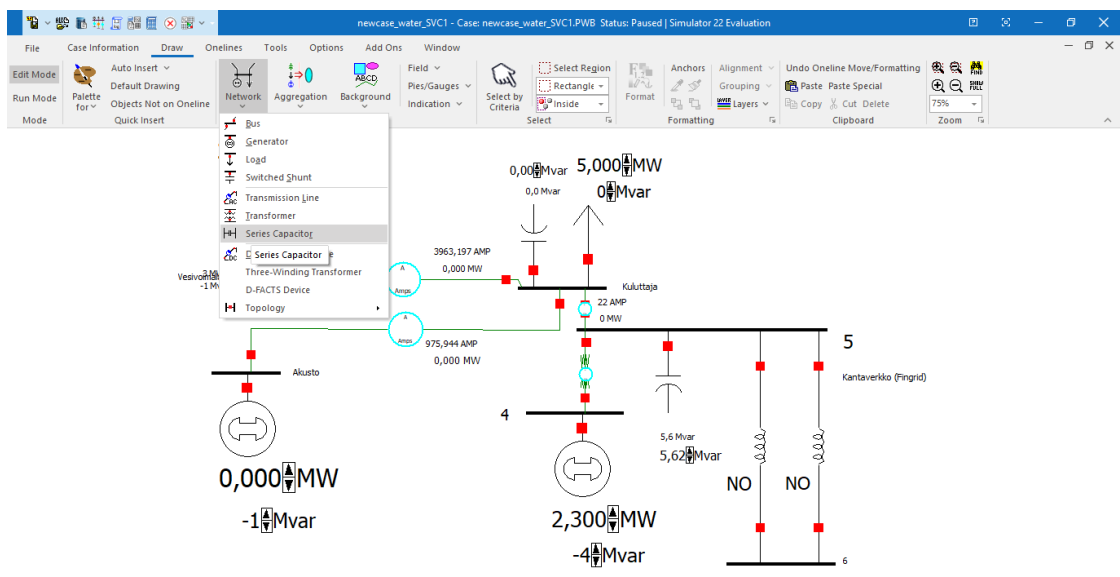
newcase_water_SVC1 - Case: newcase_water_SVC1.PWB Status: Paused | Simulator 22 Evaluation

File Case Information Draw Onelines Tools Options Add Ons Window

Edit Mode
Run Mode
Mode

Palette for
Auto Insert
Default Drawing
Objects Not on Oneline
Quick Insert

Network
Aggregation
Background
Field
Pies/Gauges
Indication

Select by Criteria
Select Region
Rectangle
Inside
Select

Format
Anchors
Alignment
Grouping
Layers
Formatting

Undo Oneline Move/Formatting
Paste Paste Special
Copy Cut Delete
Clipboard

75%
Zoom

Bus
Generator
Load
Switched Shunt
Transmission Line
Transformer
Series Capacitor
Series Capacitor
Three-Winding Transformer
D-FACTS Device
Topology

Vesivoima
-1 Mv

0,00 Mvar
0,0 Mvar
5,000 MW
0 Mvar
3963,197 AMP
0,000 MW
Amps
Kuluttaja
22 AMP
0 MW
975,944 AMP
0,000 MW
Amps
5
Akusto
Kantaverkko (Fingrid)
4
5,6 Mvar
5,62 Mvar
0,000 MW
-1 Mvar
NO
NO
2,300 MW
-4 Mvar
6